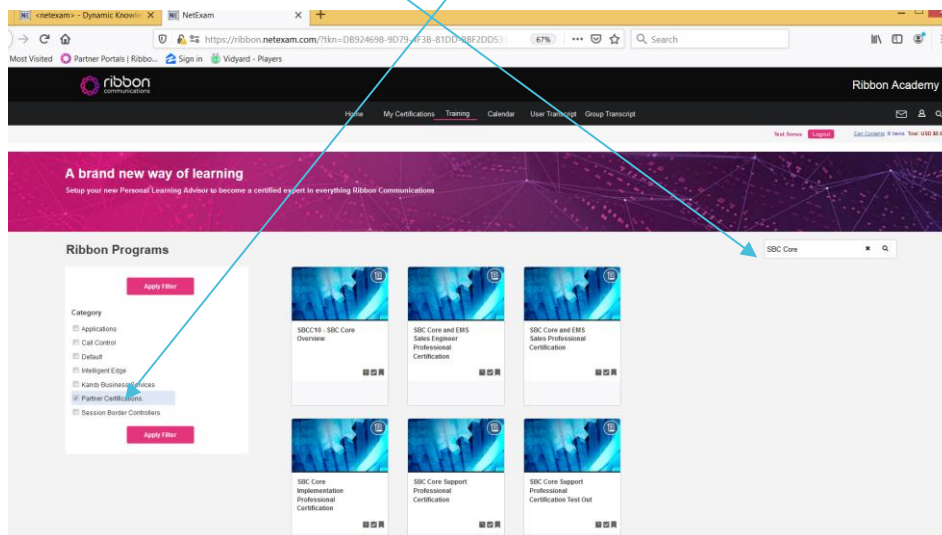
<netexam> - Dynamic Knowle ✕ NetExam ✕ +

https://ribbon.netexam.com/?tkn=DB924698-9D79-4F3B-81DD-8BF2DD5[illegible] 67% Search

Most Visited Partner Portals | Ribbo... Sign in Vidyard - Players

ribbon communications

Ribbon Academy

Home My Certifications Training Calendar User Transcript Group Transcript

Test Sense Logout Cart Contents 0 items Total: USD $0.0

A brand new way of learning
Setup your new Personal Learning Advisor to become a certified expert in everything Ribbon Communications

Ribbon Programs

SBC Core

Apply Filter

Category
Applications
Call Control
Default
Intelligent Edge
Kandy Business Services
Partner Certifications
Session Border Controllers

Apply Filter

SBCC10 - SBC Core Overview

SBC Core and EMS Sales Engineer Professional Certification

SBC Core and EMS Sales Professional Certification

SBC Core Implementation Professional Certification

SBC Core Support Professional Certification

SBC Core Support Professional Certification Test Out